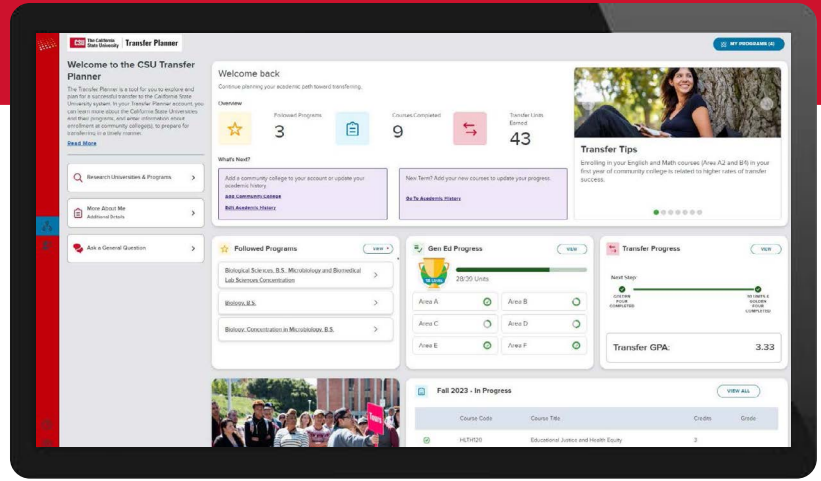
CSU The California State University | Transfer Planner

MY PROGRAMS (4)

Welcome to the CSU Transfer Planner

The Transfer Planner is a tool for you to explore and plan for a successful transfer to the California State University system. In your Transfer Planner account, you can learn more about the California State Universities and their programs, and enter information about enrollment at community college(s), to prepare for transferring in a timely manner.

Read More

Research Universities & Programs

More About Me
Additional Details

Ask a General Question

Welcome back

Continue planning your academic path toward transferring.

Overview

Followed Programs
3

Courses Completed
9

Transfer Units Earned
43

What's Next?

Add a community college to your account or update your academic history.

Add Community College

Edit Academic History

New Term? Add your new courses to update your progress.

Go To Academic History

Transfer Tips

Enrolling in your English and Math courses (Area A2 and B4) in your first year of community college is related to higher rates of transfer success.

Followed Programs

VIEW

Biological Sciences, B.S. Microbiology and Biomedical Lab Sciences Concentration

Biology, B.S.

Biology, Concentration in Microbiology, B.S.

Gen Ed Progress

VIEW

28/39 Units

Area A

Area B

Area C

Area D

Area E

Area F

Transfer Progress

VIEW

Next Step

Transfer GPA:

3.33

Fall 2023 - In Progress

VIEW ALL

| Course Code | Course Title | Credits | Grade |
|---|---|---|---|
| HLTH120 | Educational Justice and Health Equity | 3 | |